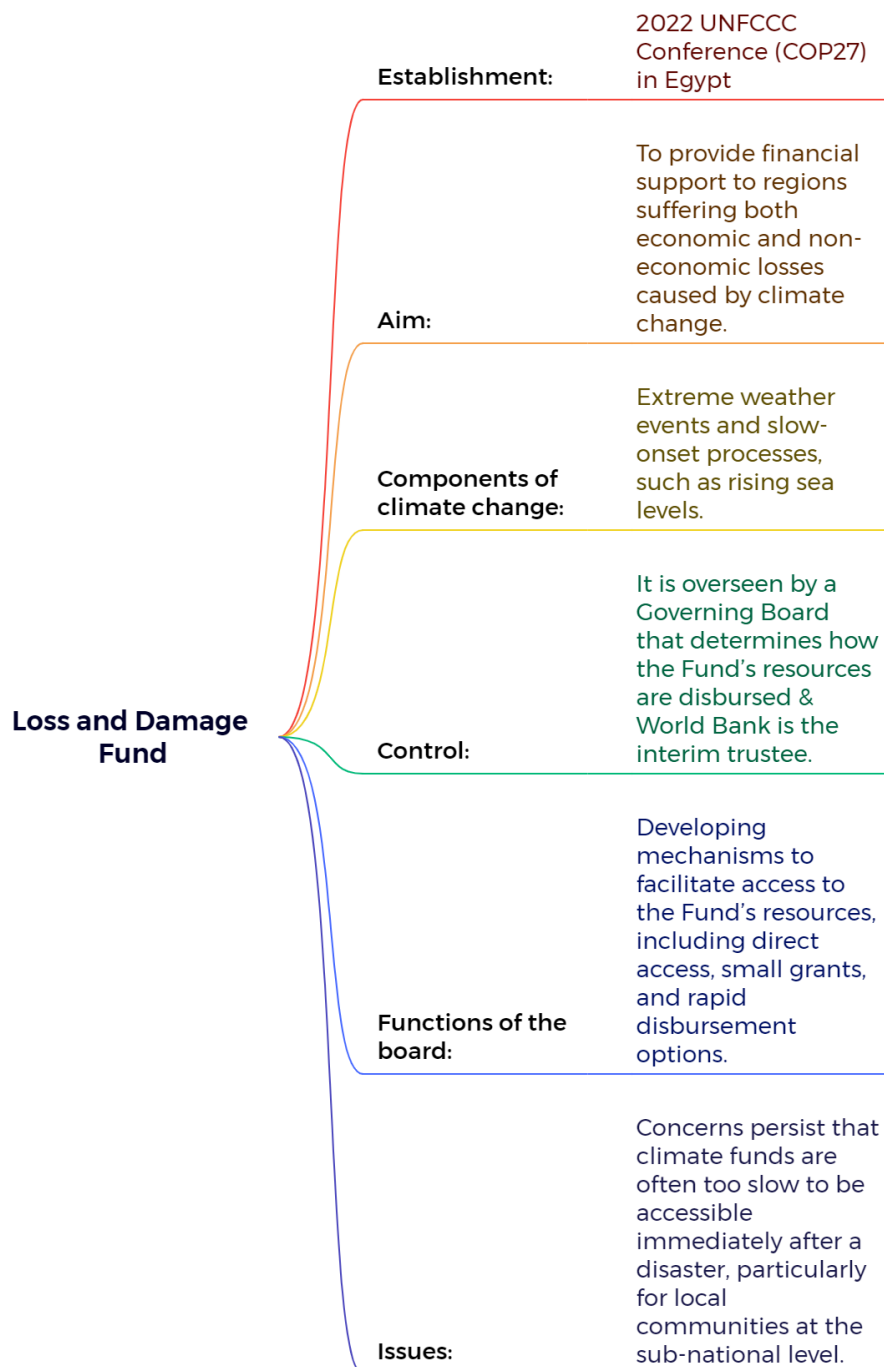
Loss and Damage Fund

Establishment:

2022 UNFCCC Conference (COP27) in Egypt

Aim:

To provide financial support to regions suffering both economic and non-economic losses caused by climate change.

Components of climate change:

Extreme weather events and slow-onset processes, such as rising sea levels.

Control:

It is overseen by a Governing Board that determines how the Fund's resources are disbursed & World Bank is the interim trustee.

Functions of the board:

Developing mechanisms to facilitate access to the Fund's resources, including direct access, small grants, and rapid disbursement options.

Issues:

Concerns persist that climate funds are often too slow to be accessible immediately after a disaster, particularly for local communities at the sub-national level.